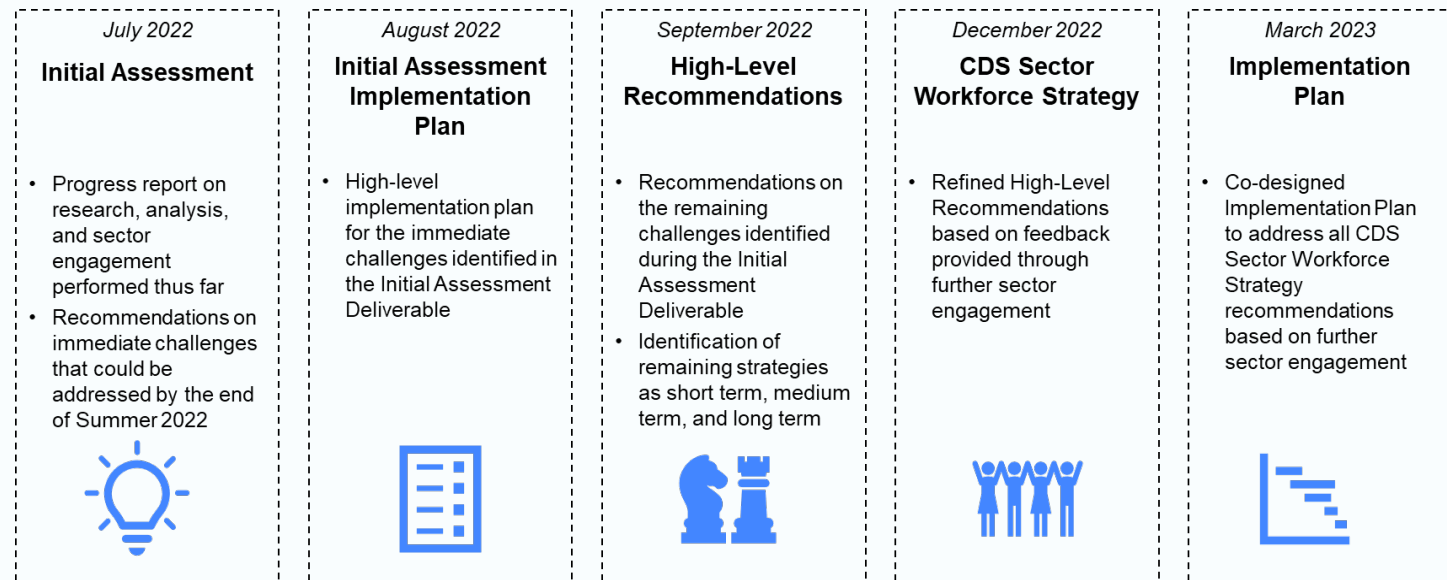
July 2022

Initial Assessment

- Progress report on research, analysis, and sector engagement performed thus far
- Recommendations on immediate challenges that could be addressed by the end of Summer 2022

August 2022

Initial Assessment Implementation Plan

- High-level implementation plan for the immediate challenges identified in the Initial Assessment Deliverable

September 2022

High-Level Recommendations

- Recommendations on the remaining challenges identified during the Initial Assessment Deliverable
- Identification of remaining strategies as short term, medium term, and long term

December 2022

CDS Sector Workforce Strategy

- Refined High-Level Recommendations based on feedback provided through further sector engagement

March 2023

Implementation Plan

- Co-designed Implementation Plan to address all CDS Sector Workforce Strategy recommendations based on further sector engagement